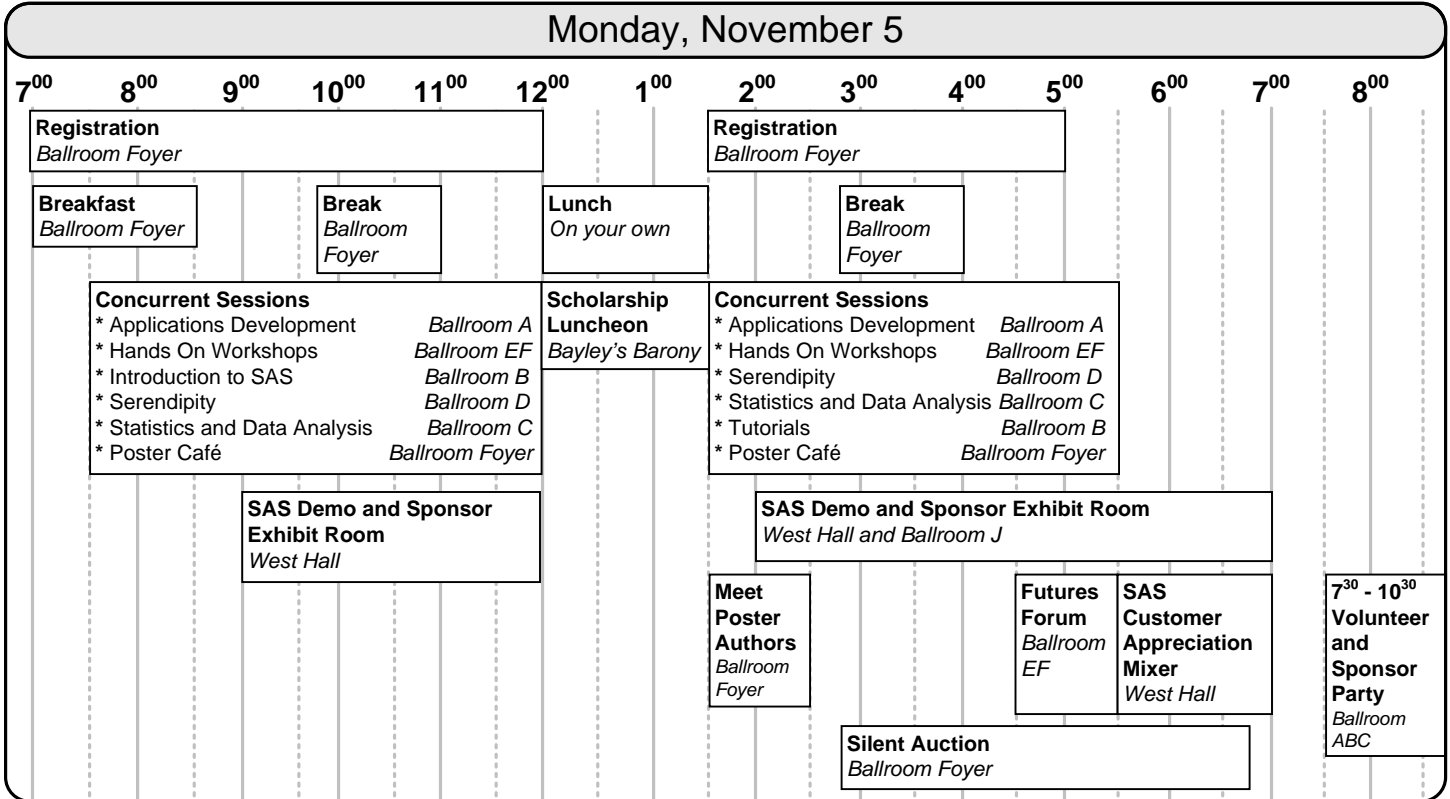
Monday, November 5

$7^{00}$ $8^{00}$ $9^{00}$ $10^{00}$ $11^{00}$ $12^{00}$ $1^{00}$ $2^{00}$ $3^{00}$ $4^{00}$ $5^{00}$ $6^{00}$ $7^{00}$ $8^{00}$

**Registration**
*Ballroom Foyer*

**Registration**
*Ballroom Foyer*

**Breakfast**
*Ballroom Foyer*

**Break**
*Ballroom Foyer*

**Lunch**
*On your own*

**Break**
*Ballroom Foyer*

**Concurrent Sessions**
* Applications Development *Ballroom A*
* Hands On Workshops *Ballroom EF*
* Introduction to SAS *Ballroom B*
* Serendipity *Ballroom D*
* Statistics and Data Analysis *Ballroom C*
* Poster Café *Ballroom Foyer*

**Scholarship Luncheon**
*Bayley's Barony*

**Concurrent Sessions**
* Applications Development *Ballroom A*
* Hands On Workshops *Ballroom EF*
* Serendipity *Ballroom D*
* Statistics and Data Analysis *Ballroom C*
* Tutorials *Ballroom B*
* Poster Café *Ballroom Foyer*

**SAS Demo and Sponsor Exhibit Room**
*West Hall*

**SAS Demo and Sponsor Exhibit Room**
*West Hall and Ballroom J*

**Meet Poster Authors**
*Ballroom Foyer*

**Futures Forum**
*Ballroom EF*

**SAS Customer Appreciation Mixer**
*West Hall*

**$7^{30}$ - $10^{30}$ Volunteer and Sponsor Party**
*Ballroom ABC*

**Silent Auction**
*Ballroom Foyer*